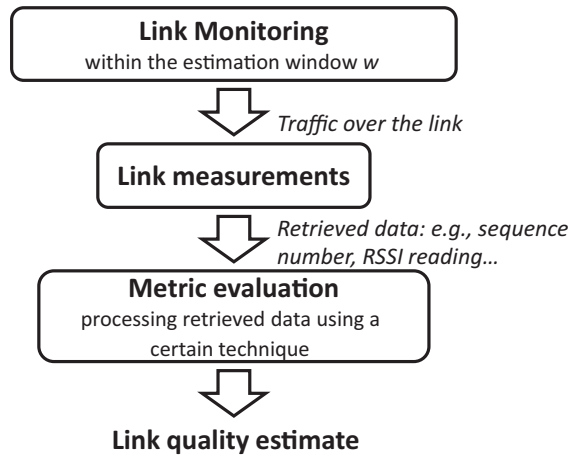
**Link Monitoring**
within the estimation window *w*

*Traffic over the link*

**Link measurements**

*Retrieved data: e.g., sequence number, RSSI reading…*

**Metric evaluation**
processing retrieved data using a certain technique

**Link quality estimate**